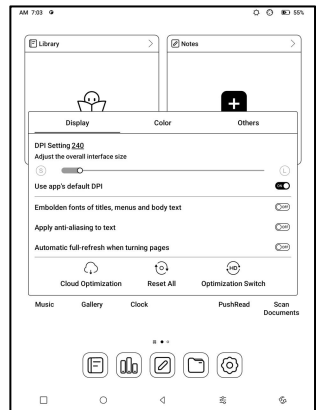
AM 7:03

55%

Library

Notes

Display

Color

Others

DPI Setting 240

Adjust the overall interface size

S

L

Use app's default DPI

ON

Embolden fonts of titles, menus and body text

OFF

Apply anti-aliasing to text

OFF

Automatic full-refresh when turning pages

OFF

HD

Cloud Optimization

Reset All

Optimization Switch

Music

Gallery

Clock

PushRead

Scan Documents